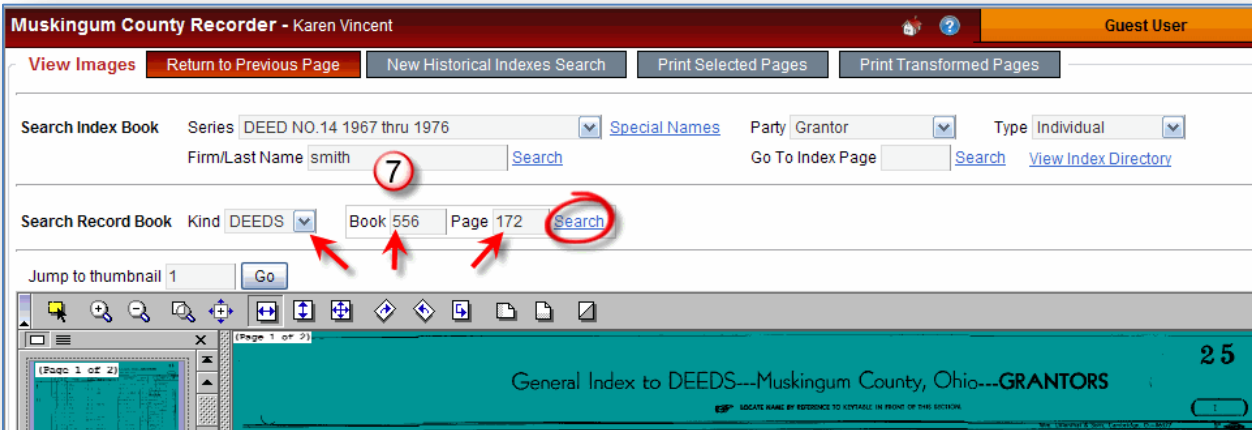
Muskingum County Recorder - Karen Vincent

Guest User

View Images

Return to Previous Page

New Historical Indexes Search

Print Selected Pages

Print Transformed Pages

Search Index Book

Series DEED NO.14 1967 thru 1976

Special Names

Party Grantor

Type Individual

Firm/Last Name smith

Search

Go To Index Page

Search

View Index Directory

7

Search Record Book

Kind DEEDS

Book 556

Page 172

Search

Jump to thumbnail 1

Go

(Page 1 of 2)

(Page 1 of 2)

25

General Index to DEEDS---Muskingum County, Ohio---GRANTORS

LOCATE NAME BY REFERENCE TO KEYTABLE IN FRONT OF THIS SECTION.